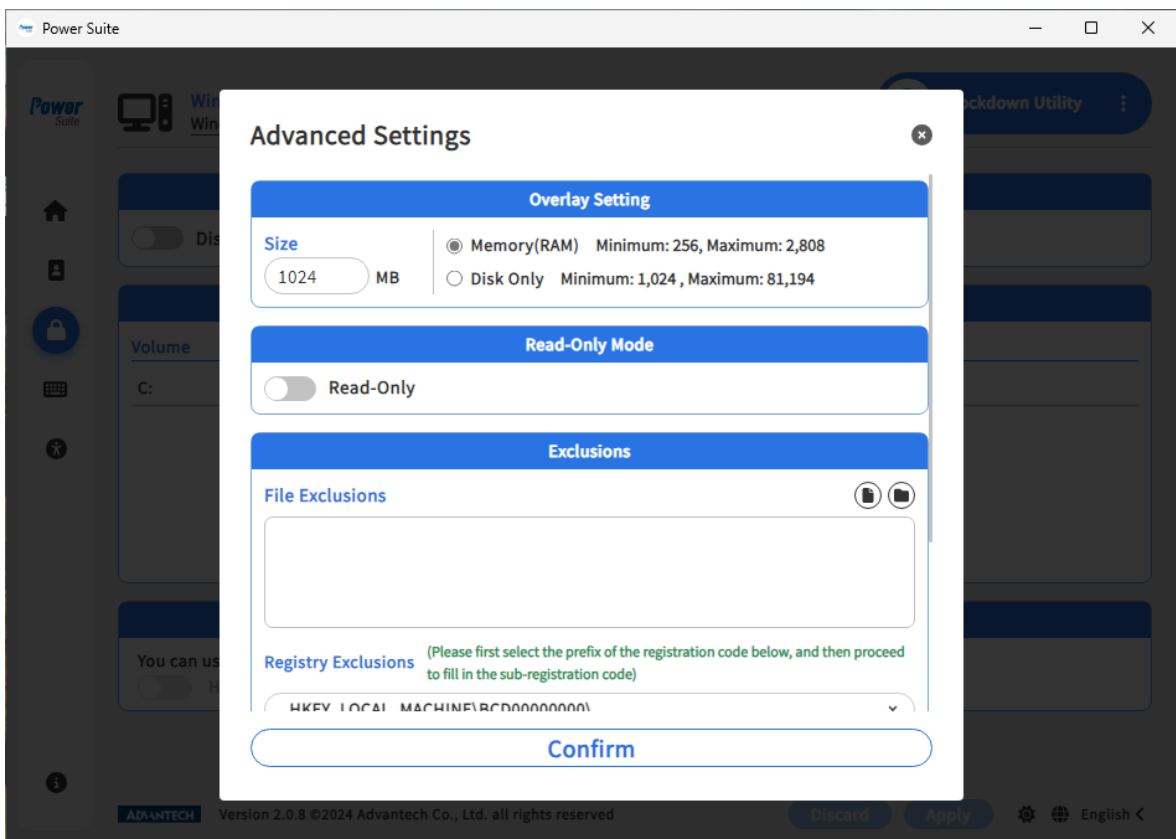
Power Suite

Power Suite

Wi
Win

ockdown Utility

Dis

Volume

C:

You can us
H

Advanced Settings

Overlay Setting

Size

1024 MB

Memory(RAM) Minimum: 256, Maximum: 2,808

Disk Only Minimum: 1,024 , Maximum: 81,194

Read-Only Mode

Read-Only

Exclusions

File Exclusions

Registry Exclusions (Please first select the prefix of the registration code below, and then proceed to fill in the sub-registration code)

HKEY_LOCAL_MACHINE\BCD00000000\

Confirm

ADVANTECH Version 2.0.8 ©2024 Advantech Co., Ltd. all rights reserved

Discard Apply English